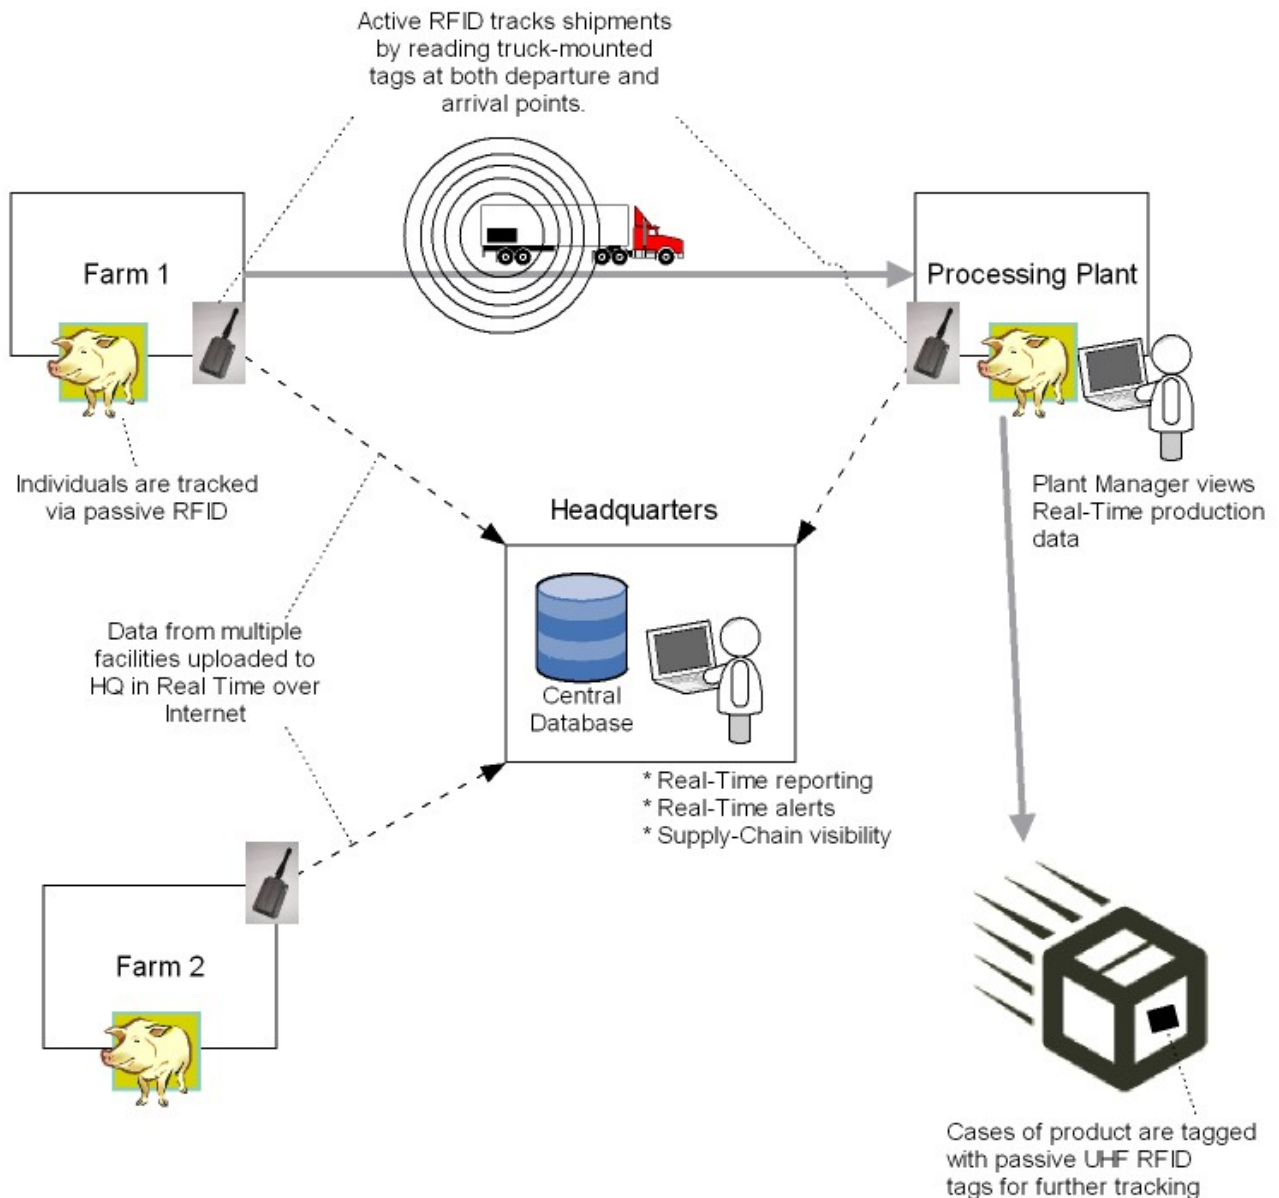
Active RFID tracks shipments by reading truck-mounted tags at both departure and arrival points.

Farm 1

Processing Plant

Individuals are tracked via passive RFID

Plant Manager views Real-Time production data

Headquarters

Central Database

Data from multiple facilities uploaded to HQ in Real Time over Internet

* Real-Time reporting
* Real-Time alerts
* Supply-Chain visibility

Farm 2

Cases of product are tagged with passive UHF RFID tags for further tracking